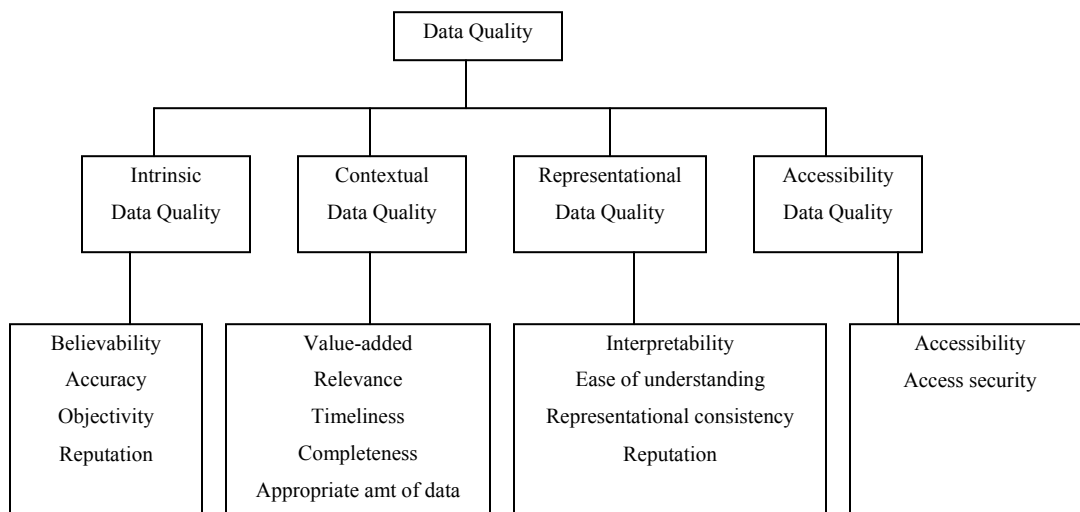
Data Quality

Intrinsic Data Quality

Contextual Data Quality

Representational Data Quality

Accessibility Data Quality

Believability
Accuracy
Objectivity
Reputation

Value-added
Relevance
Timeliness
Completeness
Appropriate amt of data

Interpretability
Ease of understanding
Representational consistency
Reputation

Accessibility
Access security